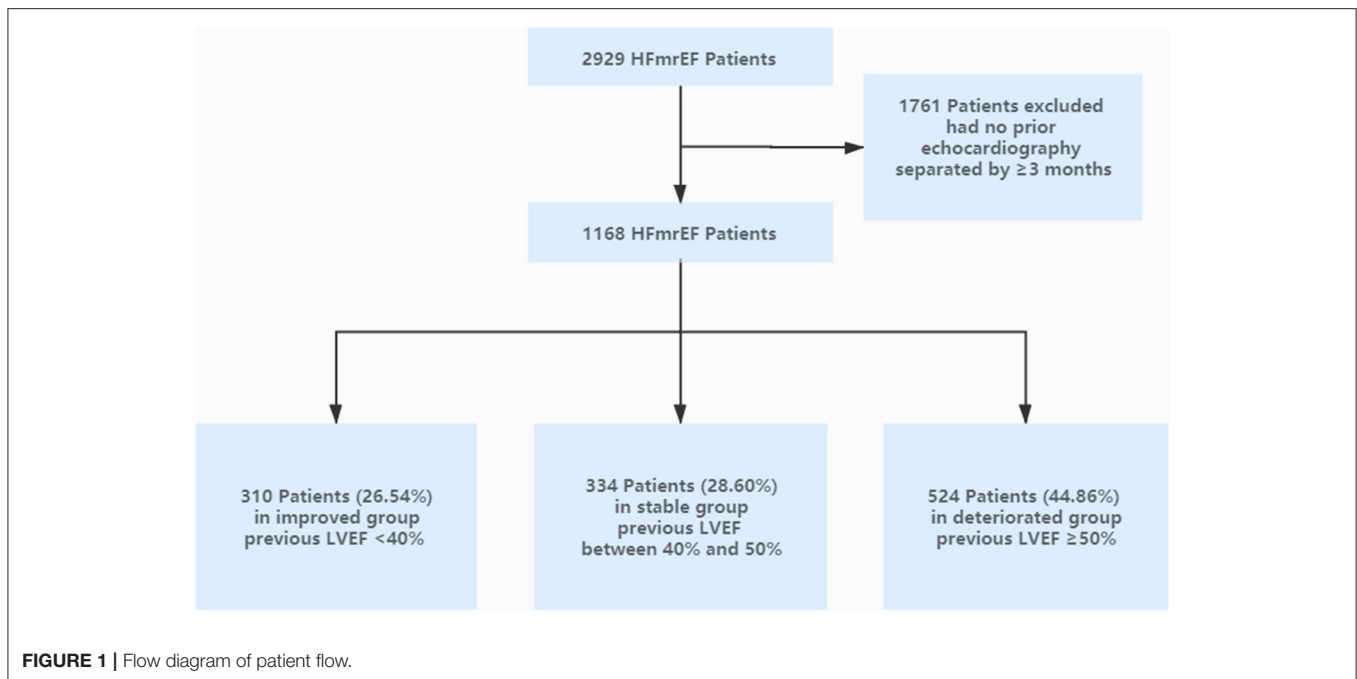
2929 HFmrEF Patients

1761 Patients excluded had no prior echocardiography separated by ≥3 months

1168 HFmrEF Patients

310 Patients (26.54%) in improved group previous LVEF <40%

334 Patients (28.60%) in stable group previous LVEF between 40% and 50%

524 Patients (44.86%) in deteriorated group previous LVEF ≥50%

FIGURE 1 | Flow diagram of patient flow.